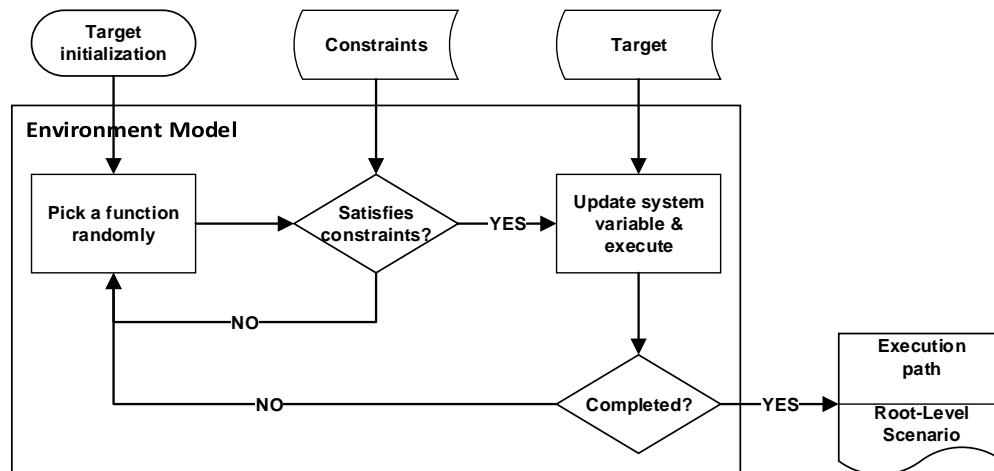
Target initialization

Constraints

Target

Environment Model

Pick a function randomly

Satisfies constraints?

YES

Update system variable & execute

NO

NO

Completed?

YES

Execution path

Root-Level Scenario